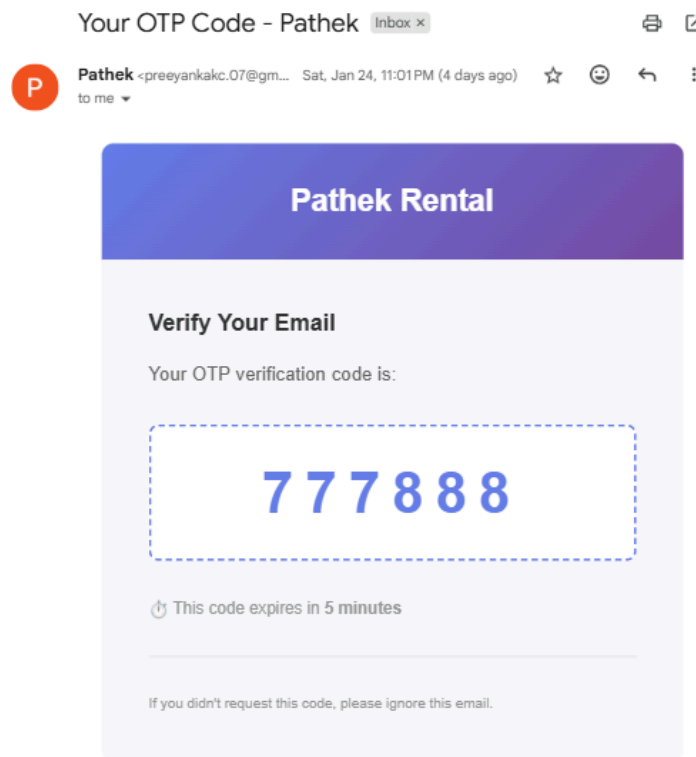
Your OTP Code - Pathek Inbox ×

P

Pathek <preeyankakc.07@gm... Sat, Jan 24, 11:01 PM (4 days ago)

to me

Pathek Rental

Verify Your Email

Your OTP verification code is:

777888

This code expires in **5 minutes**

If you didn't request this code, please ignore this email.